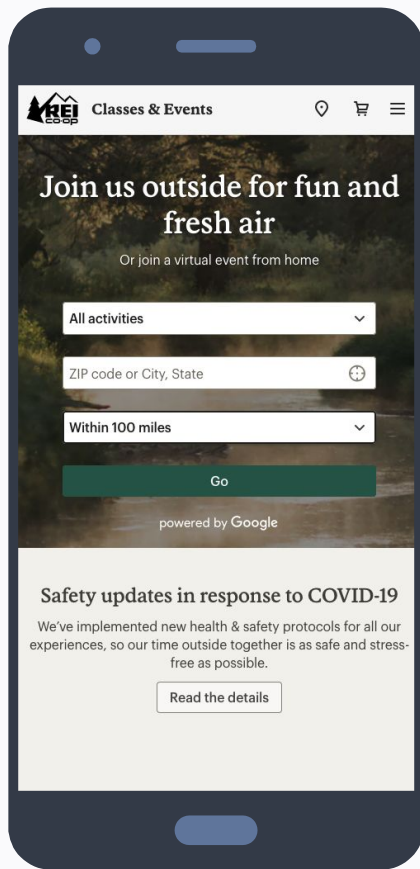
REI CO-OP Classes & Events

Join us outside for fun and fresh air

Or join a virtual event from home

All activities

ZIP code or City, State

Within 100 miles

Go

powered by Google

Safety updates in response to COVID-19

We've implemented new health & safety protocols for all our experiences, so our time outside together is as safe and stress-free as possible.

Read the details